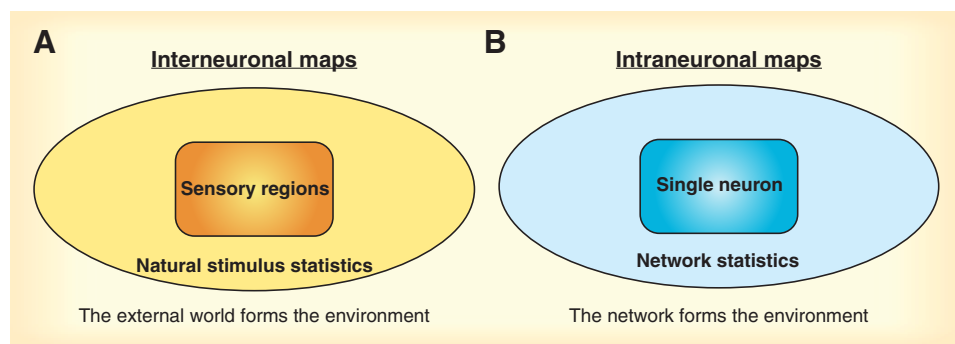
A

Interneuronal maps

Sensory regions

Natural stimulus statistics

The external world forms the environment

B

Intraneuronal maps

Single neuron

Network statistics

The network forms the environment